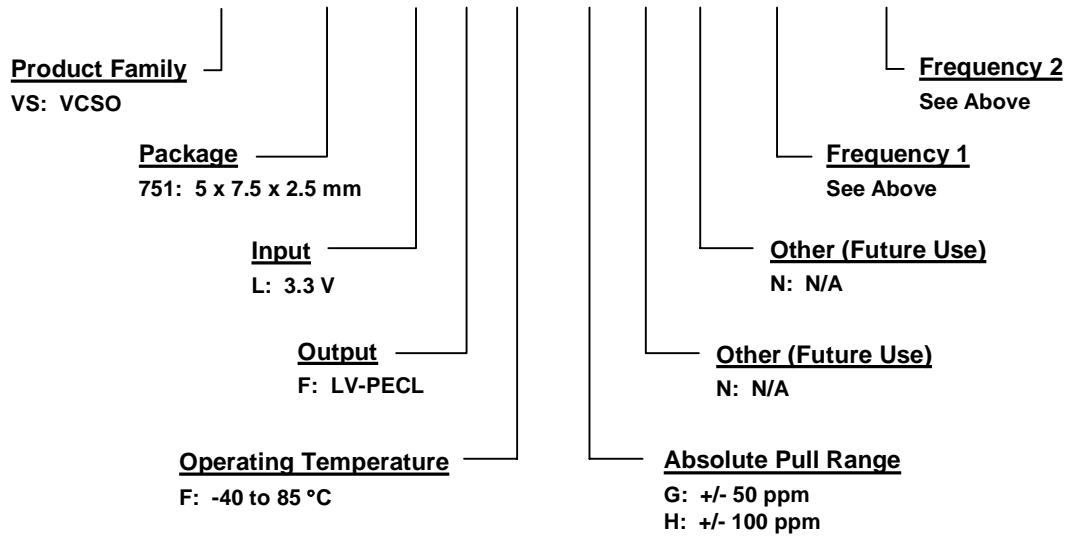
Product Family
VS: VCSO

Package
751: 5 x 7.5 x 2.5 mm

Input
L: 3.3 V

Output
F: LV-PECL

Operating Temperature
F: -40 to 85 °C

Frequency 2
See Above

Frequency 1
See Above

Other (Future Use)
N: N/A

Other (Future Use)
N: N/A

Absolute Pull Range
G: +/- 50 ppm
H: +/- 100 ppm